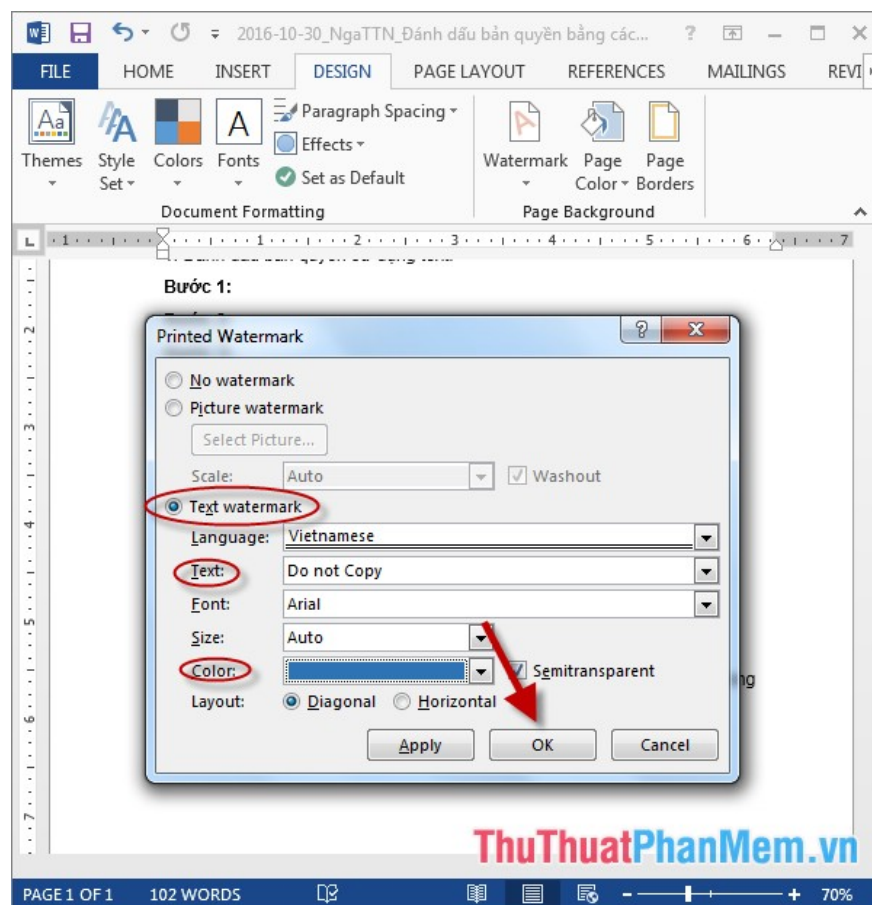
2016-10-30_NgaTTN_Đánh dấu bản quyền bằng các... ?

FILE HOME INSERT DESIGN PAGE LAYOUT REFERENCES MAILINGS REVI

Themes Style Set Colors Fonts Paragraph Spacing Effects Set as Default
Document Formatting

Watermark Page Color Page Borders
Page Background

Bước 1:

Printed Watermark

No watermark
Picture watermark
Select Picture...
Scale: Auto Washout
Text watermark
Language: Vietnamese
Text: Do not Copy
Font: Arial
Size: Auto
Color: Semitransparent
Layout: Diagonal Horizontal
Apply OK Cancel

ng

ThuThuatPhanMem.vn

PAGE 1 OF 1 102 WORDS 70%